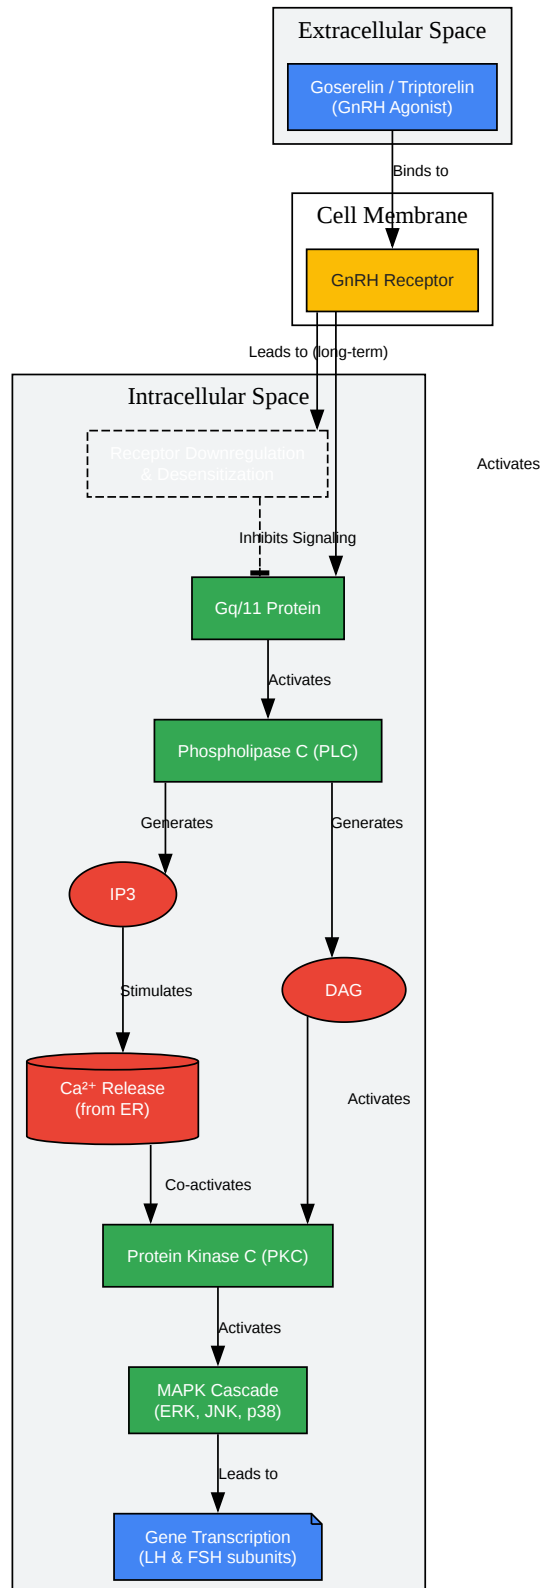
Extracellular Space

Goserelin / Triptorelin (GnRH Agonist)

Binds to

Cell Membrane

GnRH Receptor

Leads to (long-term)

Intracellular Space

Activates

Receptor Downregulation & Desensitization

Inhibits Signaling

Gq/11 Protein

Activates

Phospholipase C (PLC)

Generates

Generates

IP3

DAG

Stimulates

Ca²⁺ Release (from ER)

Activates

Co-activates

Protein Kinase C (PKC)

Activates

MAPK Cascade (ERK, JNK, p38)

Leads to

Gene Transcription (LH & FSH subunits)